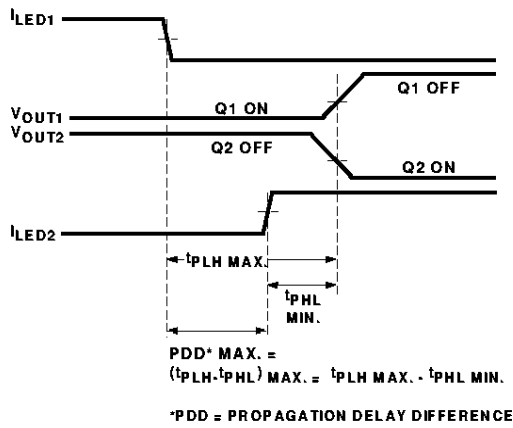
$I_{LED1}$

Q1 OFF

$V_{OUT1}$

Q1 ON

$V_{OUT2}$

Q2 OFF

Q2 ON

$I_{LED2}$

$t_{PLH\ MAX.}$

$t_{PHL}$ MIN.

PDD* MAX. =

$(t_{PLH}-t_{PHL})_{MAX.} = t_{PLH\ MAX.} - t_{PHL\ MIN.}$

*PDD = PROPAGATION DELAY DIFFERENCE